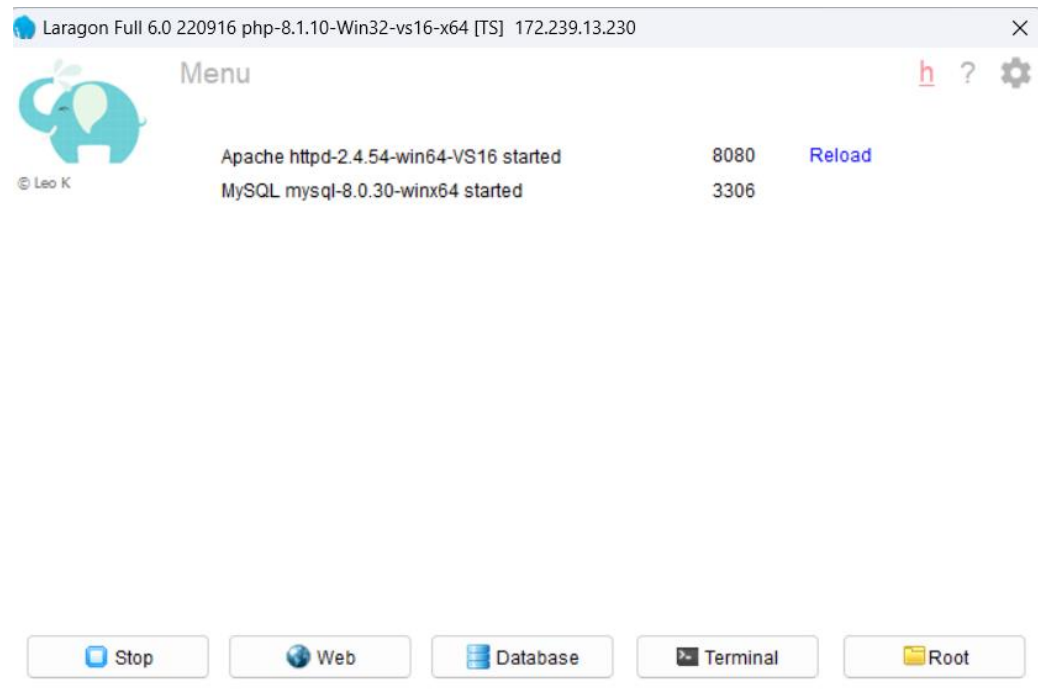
Laragon Full 6.0 220916 php-8.1.10-Win32-vs16-x64 [TS] 172.239.13.230 ×

Menu

h ?

© Leo K

| Apache httpd-2.4.54-win64-VS16 started | 8080 | Reload |
|---|---|---|
| MySQL mysql-8.0.30-winx64 started | 3306 | |

Stop Web Database Terminal Root